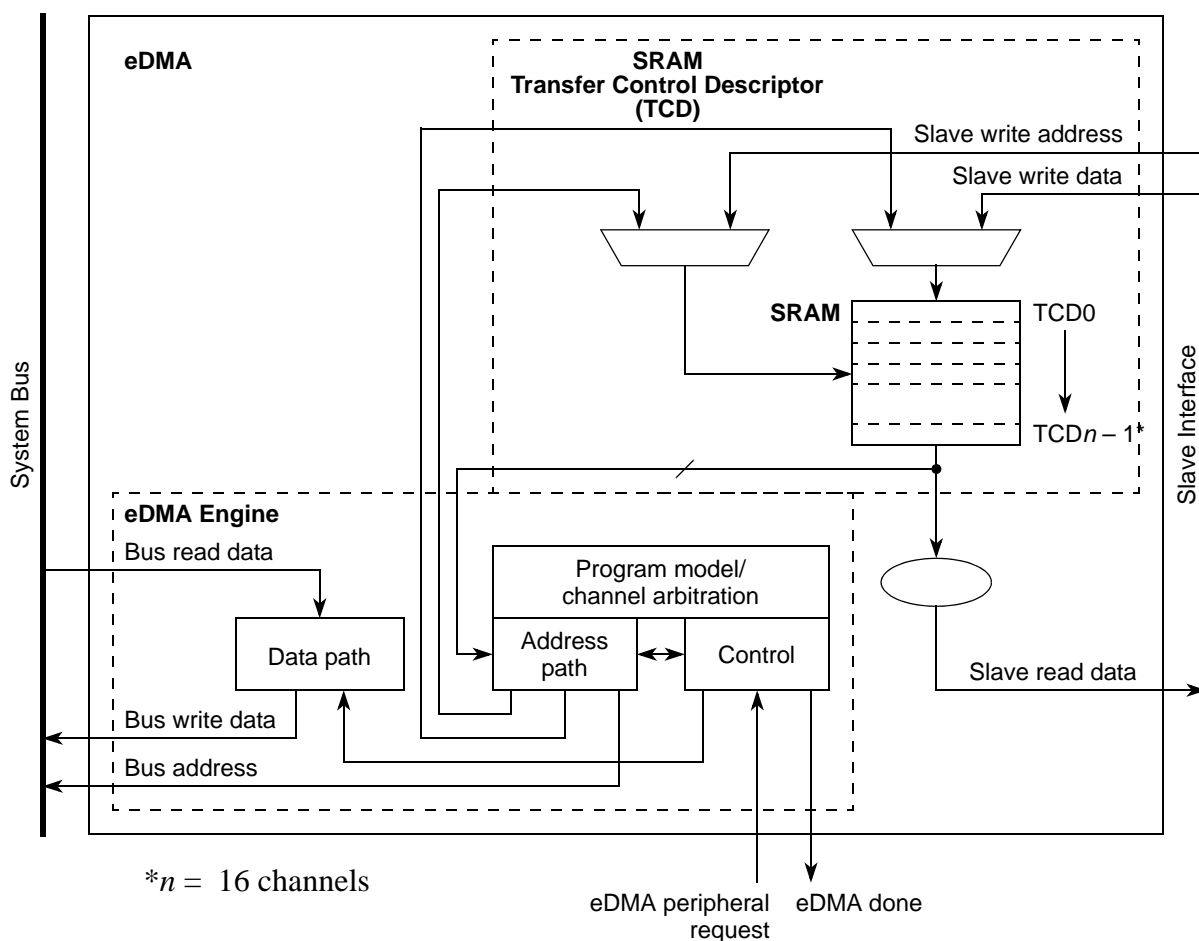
System Bus

eDMA

SRAM
Transfer Control Descriptor
(TCD)

Slave write address

Slave write data

SRAM

TCD0

TCD$n-1$*

Slave Interface

eDMA Engine

Bus read data

Program model/
channel arbitration

Data path

Address path

Control

Slave read data

Bus write data

Bus address

*$n =$ 16 channels

eDMA peripheral request

eDMA done